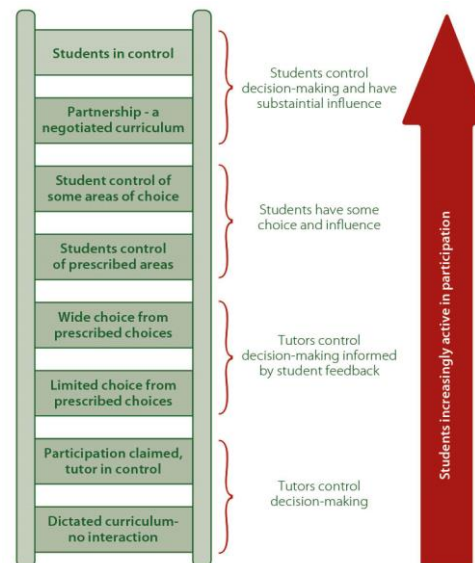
Students in control

Partnership - a negotiated curriculum

Students control decision-making and have substaintial influence

Student control of some areas of choice

Students control of prescribed areas

Students have some choice and influence

Wide choice from prescribed choices

Limited choice from prescribed choices

Tutors control decision-making informed by student feedback

Participation claimed, tutor in control

Dictated curriculum- no interaction

Tutors control decision-making

Students increasingly active in participation